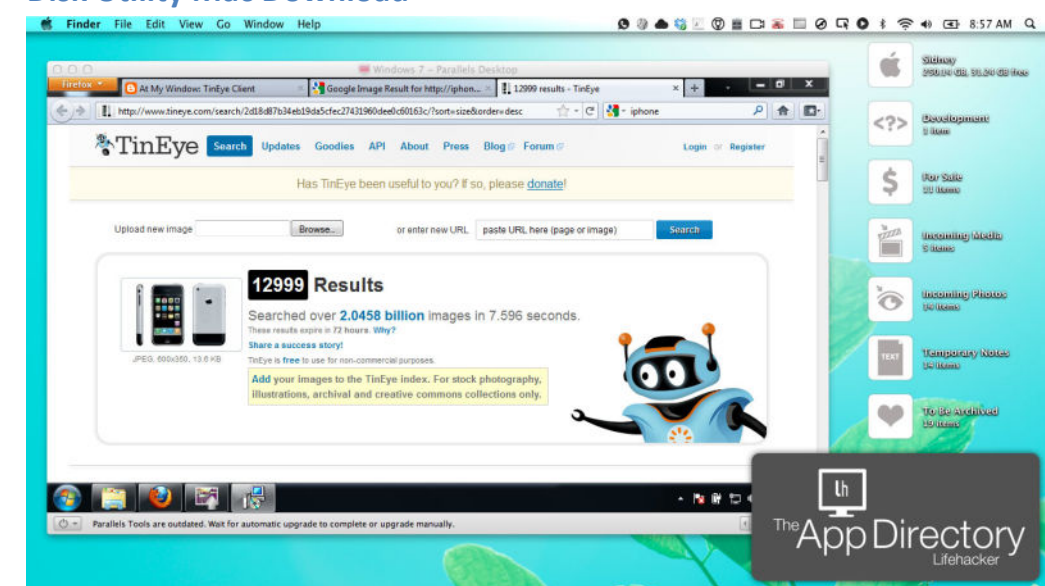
Finder File Edit View Go Window Help

8:57 AM

Windows 7 – Parallels Desktop

Firefox

At My Window: TinEye Client

Google Image Result for http://iphon...

12999 results - TinEye

http://www.tineye.com/search/2d18d87b34eb19da5cfec27431960dee0c60163c/?sort=size&order=desc

iphone

TinEye Search Updates Goodies API About Press Blog Forum Login or Register

Has TinEye been useful to you? If so, please donate!

Upload new image Browse... or enter new URL paste URL here (page or image) Search

12999 Results

Searched over 2.0458 billion images in 7.596 seconds.

These results expire in 72 hours. Why?

Share a success story!

TinEye is free to use for non-commercial purposes.

Add your images to the TinEye index. For stock photography, illustrations, archival and creative commons collections only.

JPEG, 600x350, 13.6 KB

Parallels Tools are outdated. Wait for automatic upgrade to complete or upgrade manually.

Sidney
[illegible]

Development
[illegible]

For Sale
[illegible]

Incoming Media
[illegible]

Incoming Photos
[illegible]

Temporary Notes
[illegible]

To Be Archived
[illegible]

lh

The App Directory
Lifehacker